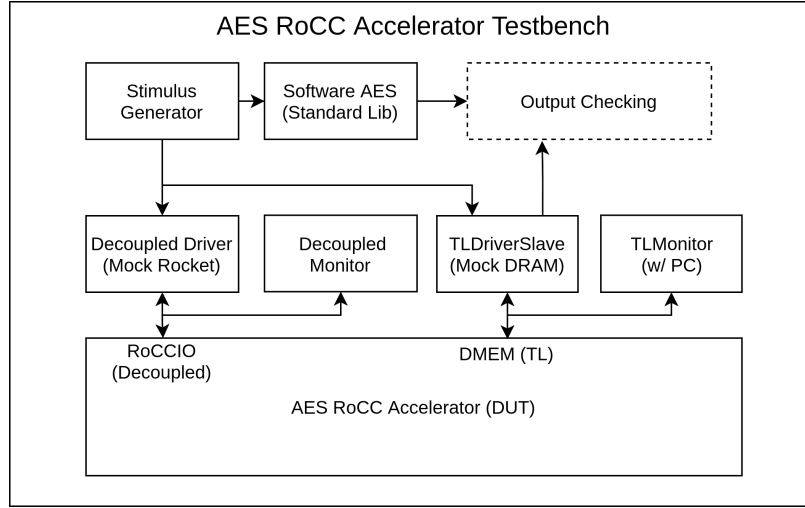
AES RoCC Accelerator Testbench

Stimulus Generator

Software AES (Standard Lib)

Output Checking

Decoupled Driver (Mock Rocket)

Decoupled Monitor

TLDriverSlave (Mock DRAM)

TLMonitor (w/ PC)

RoCCIO (Decoupled)

DMEM (TL)

AES RoCC Accelerator (DUT)